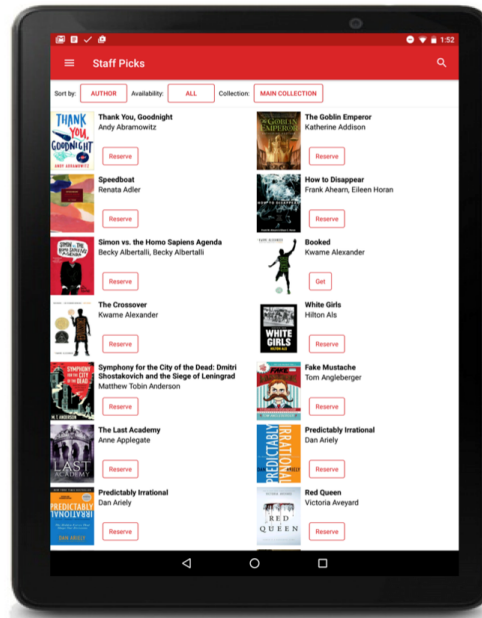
1:52

Staff Picks

Sort by: AUTHOR Availability: ALL Collection: MAIN COLLECTION

THANK YOU, GOODNIGHT

Thank You, Goodnight
Andy Abramowitz
Reserve

THE GOBLIN EMPEROR

The Goblin Emperor
Katherine Addison
Reserve

Speedboat
Renata Adler
Reserve

How to Disappear
Frank Ahearn, Eileen Horan
Reserve

Simon vs. the Homo Sapiens Agenda
Becky Albertalli, Becky Albertalli
Reserve

Booked
Kwame Alexander
Get

The Crossover
Kwame Alexander
Reserve

WHITE GIRLS

White Girls
Hilton Als
Reserve

Symphony for the City of the Dead: Dmitri Shostakovich and the Siege of Leningrad
Matthew Tobin Anderson
Reserve

Fake Mustache
Tom Angleberger
Reserve

The Last Academy
Anne Applegate
Reserve

PREDICTABLY IRRATIONAL

Predictably Irrational
Dan Ariely
Reserve

PREDICTABLY IRRATIONAL

Predictably Irrational
Dan Ariely
Reserve

RED QUEEN

Red Queen
Victoria Aveyard
Reserve